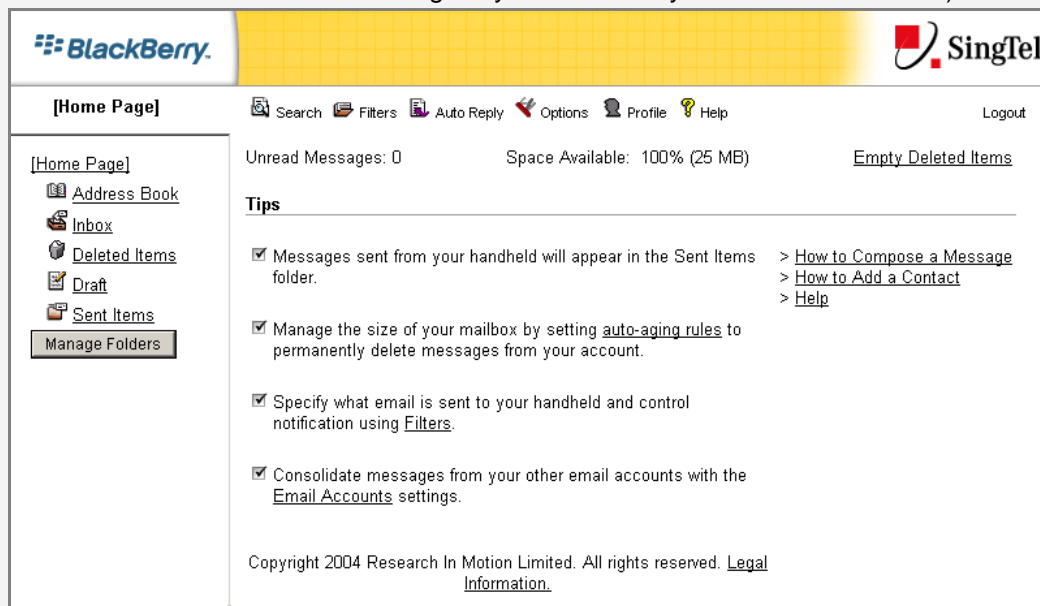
BlackBerry.

SingTel

[Home Page]

Search Filters Auto Reply Options Profile Help

Logout

[Home Page]
Address Book
Inbox
Deleted Items
Draft
Sent Items
Manage Folders

Unread Messages: 0

Space Available: 100% (25 MB)

Empty Deleted Items

Tips

☑ Messages sent from your handheld will appear in the Sent Items folder.

☑ Manage the size of your mailbox by setting auto-aging rules to permanently delete messages from your account.

☑ Specify what email is sent to your handheld and control notification using Filters.

☑ Consolidate messages from your other email accounts with the Email Accounts settings.

> How to Compose a Message
> How to Add a Contact
> Help

Copyright 2004 Research In Motion Limited. All rights reserved. Legal Information.